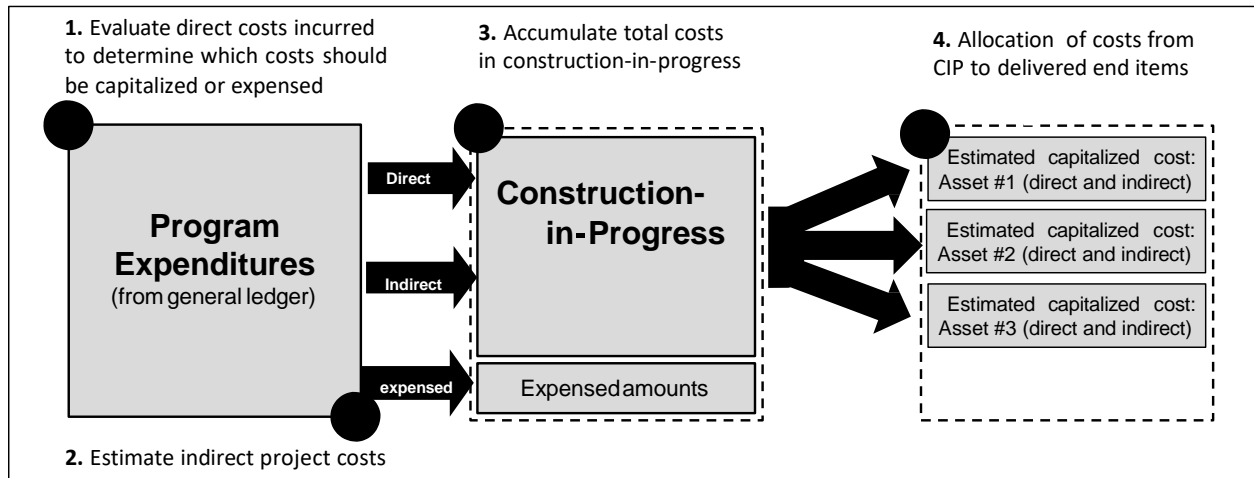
**1.** Evaluate direct costs incurred to determine which costs should be capitalized or expensed

**3.** Accumulate total costs in construction-in-progress

**4.** Allocation of costs from CIP to delivered end items

**Program Expenditures**
(from general ledger)

Direct

Indirect

expensed

**Construction-in-Progress**

Expensed amounts

Estimated capitalized cost: Asset #1 (direct and indirect)

Estimated capitalized cost: Asset #2 (direct and indirect)

Estimated capitalized cost: Asset #3 (direct and indirect)

**2.** Estimate indirect project costs